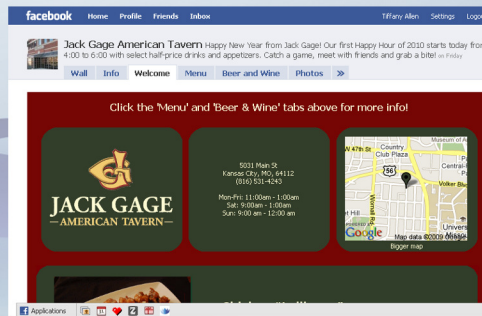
facebook Home Profile Friends Inbox Tiffany Allen Settings Logo

Jack Gage American Tavern Happy New Year from Jack Gage! Our first Happy Hour of 2010 starts today from 4:00 to 6:00 with select half-price drinks and appetizers. Catch a game, meet with friends and grab a bite! on Friday

Wall Info Welcome Menu Beer and Wine Photos »

Click the 'Menu' and 'Beer & Wine' tabs above for more info!

JACK GAGE
—AMERICAN TAVERN—

5031 Main St
Kansas City, MO, 64112
(816) 531-4243

Mon-Fri: 11:00am - 1:00am
Sat: 9:00am - 1:00am
Sun: 9:00 am - 12:00 am

W 47th St Country Club Plaza
56
Central-
Volker Blvd
Wornall Rd
rt Hill
Univers
Missou
Google Map data ©2009 Google
Bigger map

Applications